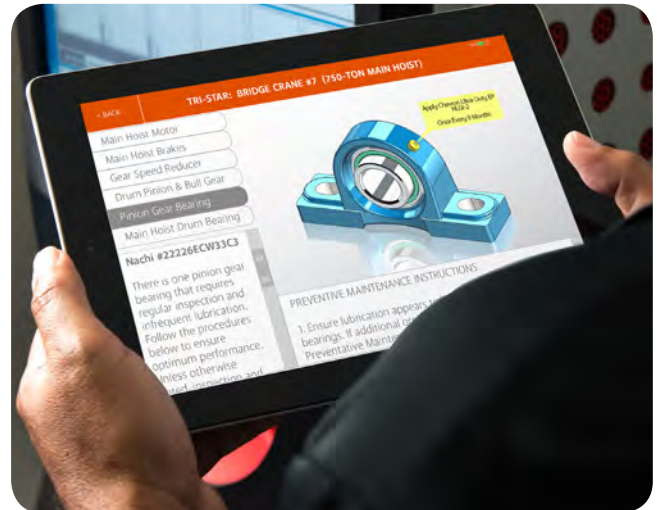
< BACK

TRI-STAR: BRIDGE CRANE #7 (750-TON MAIN HOIST)

Main Hoist Motor
Main Hoist Brakes
Gear Speed Reducer
Drum Pinion & Bull Gear
Pinion Gear Bearing
Main Hoist Drum Bearing

Apply Chevron Ultra Duty EP NLGI-2 Once Every 6 Months

Nachi #22226ECW33C3

There is one pinion gear bearing that requires regular inspection and infrequent lubrication. Follow the procedures below to ensure optimum performance, unless otherwise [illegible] inspection and

PREVENTIVE MAINTENANCE INSTRUCTIONS

1. Ensure lubrication appears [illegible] bearings. If additional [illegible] Preventative Maint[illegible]